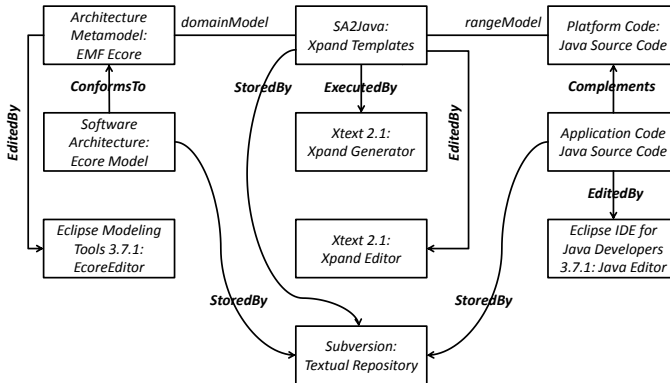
Architecture Metamodel: EMF Ecore

domainModel

SA2Java: Xpand Templates

rangeModel

Platform Code: Java Source Code

ConformsTo

Complements

EditedBy

StoredBy

ExecutedBy

Software Architecture: Ecore Model

Xtext 2.1: Xpand Generator

EditedBy

Application Code Java Source Code

EditedBy

Eclipse Modeling Tools 3.7.1: EcoreEditor

Xtext 2.1: Xpand Editor

Eclipse IDE for Java Developers 3.7.1: Java Editor

StoredBy

StoredBy

Subversion: Textual Repository